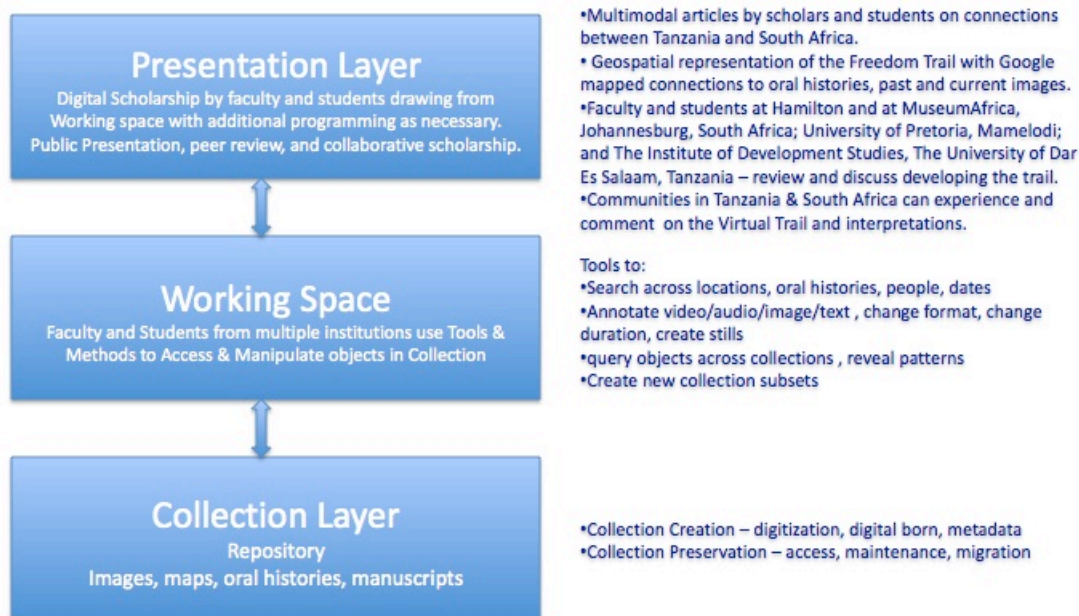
Presentation Layer
Digital Scholarship by faculty and students drawing from Working space with additional programming as necessary. Public Presentation, peer review, and collaborative scholarship.

•Multimodal articles by scholars and students on connections between Tanzania and South Africa.
• Geospatial representation of the Freedom Trail with Google mapped connections to oral histories, past and current images.
•Faculty and students at Hamilton and at MuseumAfrica, Johannesburg, South Africa; University of Pretoria, Mamelodi; and The Institute of Development Studies, The University of Dar Es Salaam, Tanzania – review and discuss developing the trail.
•Communities in Tanzania & South Africa can experience and comment on the Virtual Trail and interpretations.

Working Space
Faculty and Students from multiple institutions use Tools & Methods to Access & Manipulate objects in Collection

Tools to:
•Search across locations, oral histories, people, dates
•Annotate video/audio/image/text , change format, change duration, create stills
•query objects across collections , reveal patterns
•Create new collection subsets

Collection Layer
Repository
Images, maps, oral histories, manuscripts

•Collection Creation – digitization, digital born, metadata
•Collection Preservation – access, maintenance, migration